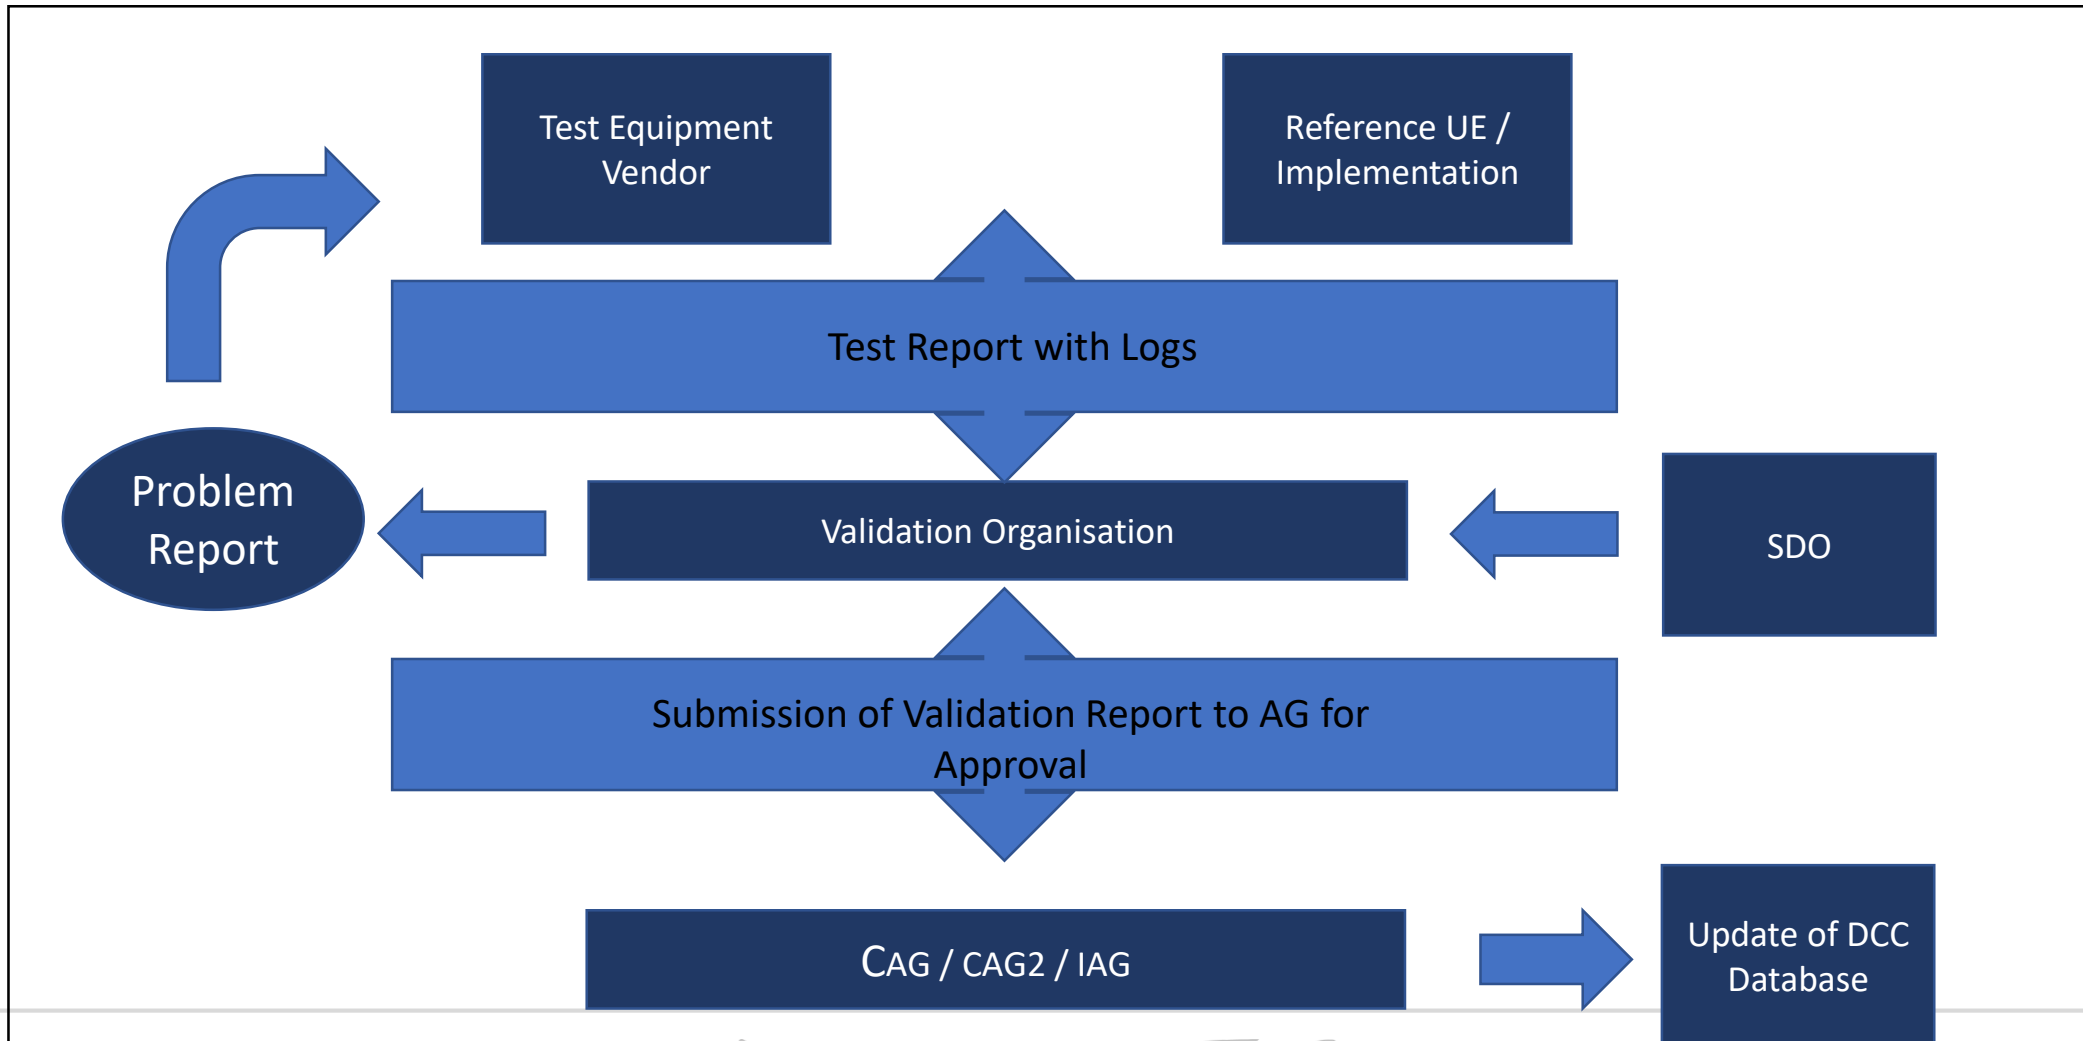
Test Equipment Vendor

Reference UE / Implementation

Test Report with Logs

Problem Report

Validation Organisation

SDO

Submission of Validation Report to AG for Approval

CAG / CAG2 / IAG

Update of DCC Database